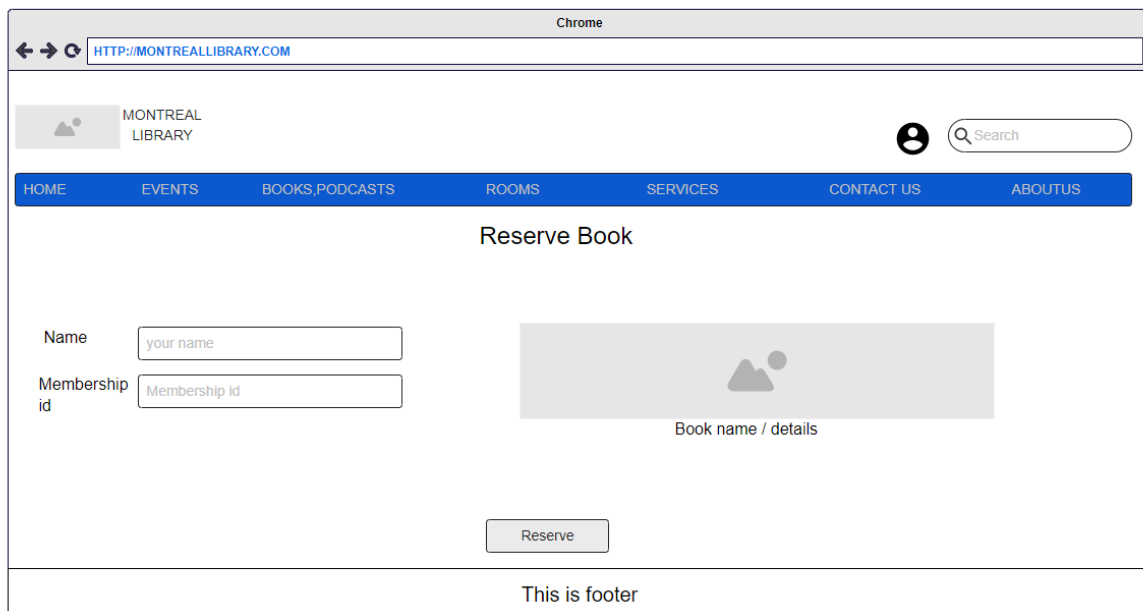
Chrome

HTTP://MONTREALLIBRARY.COM

MONTREAL LIBRARY

Search

HOME EVENTS BOOKS,PODCASTS ROOMS SERVICES CONTACT US ABOUTUS

Reserve Book

Name your name

Membership id Membership id

Book name / details

Reserve

This is footer